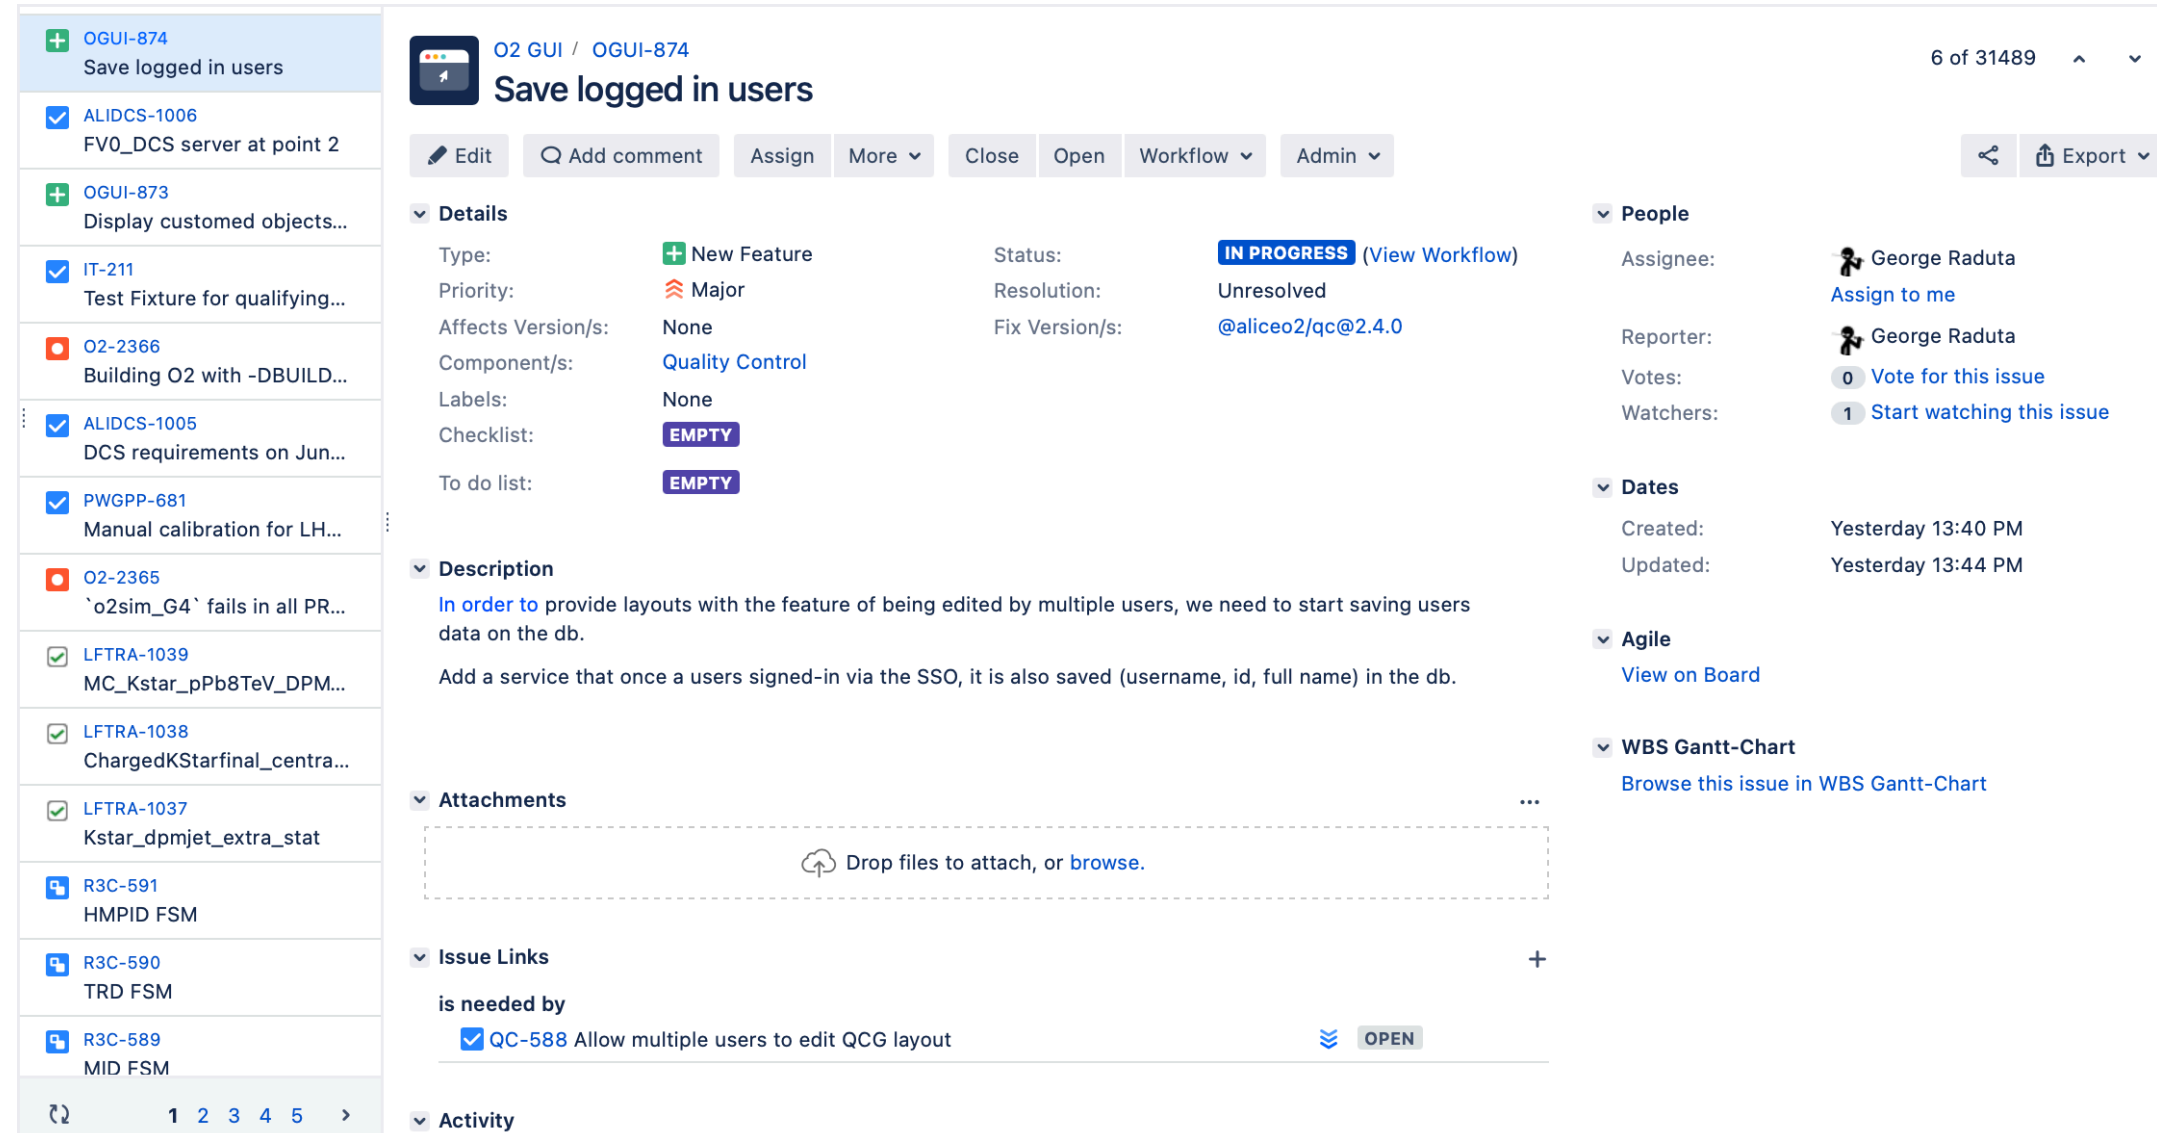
OGUI-874
Save logged in users

ALIDCS-1006
FV0_DCS server at point 2

OGUI-873
Display customed objects...

IT-211
Test Fixture for qualifying...

O2-2366
Building O2 with -DBUILD...

ALIDCS-1005
DCS requirements on Jun...

PWGPP-681
Manual calibration for LH...

O2-2365
`o2sim_G4` fails in all PR...

LFTRA-1039
MC_Kstar_pPb8TeV_DPM...

LFTRA-1038
ChargedKStarfinal_centra...

LFTRA-1037
Kstar_dpmjet_extra_stat

R3C-591
HMPID FSM

R3C-590
TRD FSM

R3C-589
MID FSM

1 2 3 4 5

O2 GUI / OGUI-874

Save logged in users

6 of 31489

Edit Add comment Assign More Close Open Workflow Admin Export

Details

| Type: | New Feature | Status: | IN PROGRESS (View Workflow) |
|---|---|---|---|
| Priority: | Major | Resolution: | Unresolved |
| Affects Version/s: | None | Fix Version/s: | @aliceo2/qc@2.4.0 |
| Component/s: | Quality Control | | |
| Labels: | None | | |
| Checklist: | EMPTY | | |
| To do list: | EMPTY | | |

Description

In order to provide layouts with the feature of being edited by multiple users, we need to start saving users data on the db.

Add a service that once a users signed-in via the SSO, it is also saved (username, id, full name) in the db.

Attachments

Drop files to attach, or browse.

Issue Links

is needed by

QC-588 Allow multiple users to edit QCG layout OPEN

Activity

People

Assignee: George Raduta
Assign to me

Reporter: George Raduta

Votes: 0 Vote for this issue

Watchers: 1 Start watching this issue

Dates

Created: Yesterday 13:40 PM

Updated: Yesterday 13:44 PM

Agile

View on Board

WBS Gantt-Chart

Browse this issue in WBS Gantt-Chart